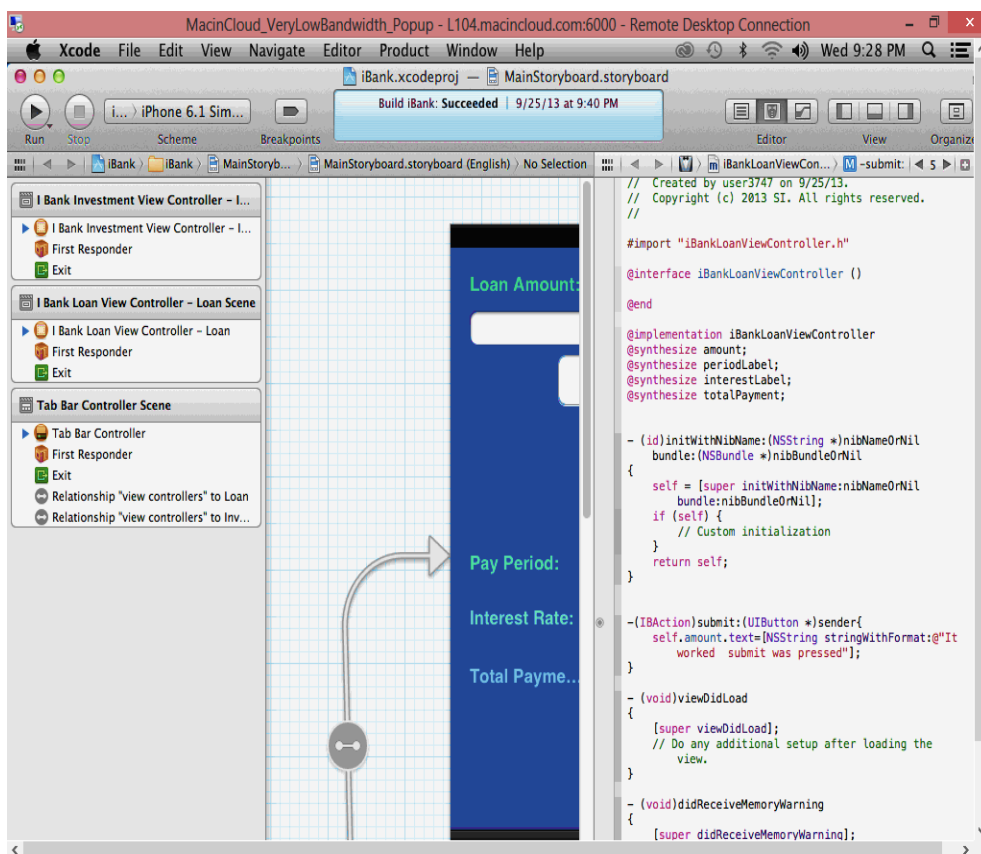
MacinCloud_VeryLowBandwidth_Popup - L104.macincloud.com:6000 - Remote Desktop Connection

Xcode File Edit View Navigate Editor Product Window Help

Wed 9:28 PM

iBank.xcodeproj — MainStoryboard.storyboard

i... › iPhone 6.1 Sim...

Build iBank: Succeeded | 9/25/13 at 9:40 PM

Run Stop Scheme Breakpoints Editor View Organiz

iBank › iBank › MainStoryb... › MainStoryboard.storyboard (English) › No Selection

iBankLoanViewCon... › -submit: ◀ 5 ▶

I Bank Investment View Controller – I...
I Bank Investment View Controller – I...
First Responder
Exit
I Bank Loan View Controller – Loan Scene
I Bank Loan View Controller – Loan
First Responder
Exit
Tab Bar Controller Scene
Tab Bar Controller
First Responder
Exit
Relationship "view controllers" to Loan
Relationship "view controllers" to Inv...

Loan Amount:
Pay Period:
Interest Rate:
Total Payme...

// Created by user3747 on 9/25/13.
// Copyright (c) 2013 SI. All rights reserved.
//

#import "iBankLoanViewController.h"

@interface iBankLoanViewController ()

@end

@implementation iBankLoanViewController
@synthesize amount;
@synthesize periodLabel;
@synthesize interestLabel;
@synthesize totalPayment;

- (id)initWithNibName:(NSString *)nibNameOrNil
    bundle:(NSBundle *)nibBundleOrNil
{
    self = [super initWithNibName:nibNameOrNil
        bundle:nibBundleOrNil];
    if (self) {
        // Custom initialization
    }
    return self;
}

-(IBAction)submit:(UIButton *)sender{
    self.amount.text=[NSString stringWithFormat:@"It
        worked submit was pressed"];
}

- (void)viewDidLoad
{
    [super viewDidLoad];
    // Do any additional setup after loading the
        view.
}

- (void)didReceiveMemoryWarning
{
    [super didReceiveMemoryWarning];